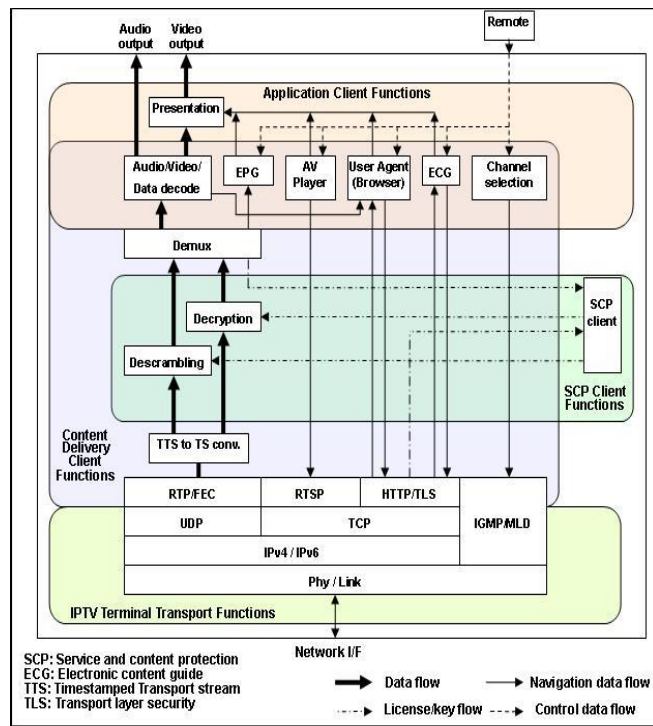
Audio output
Video output
Remote
Application Client Functions
Presentation
Audio/Video/ Data decode
EPG
AV Player
User Agent (Browser)
ECG
Channel selection
Demux
SCP client
Decryption
Descrambling
SCP Client Functions
Content Delivery Client Functions
TTS to TS conv.
RTP/FEC
RTSP
HTTP/TLS
IGMP/MLD
UDP
TCP
IPv4 / IPv6
Phy / Link
IPTV Terminal Transport Functions
Network I/F

SCP: Service and content protection
ECG: Electronic content guide
TTS: Timestamped Transport stream
TLS: Transport layer security

Data flow
Navigation data flow
License/key flow
Control data flow